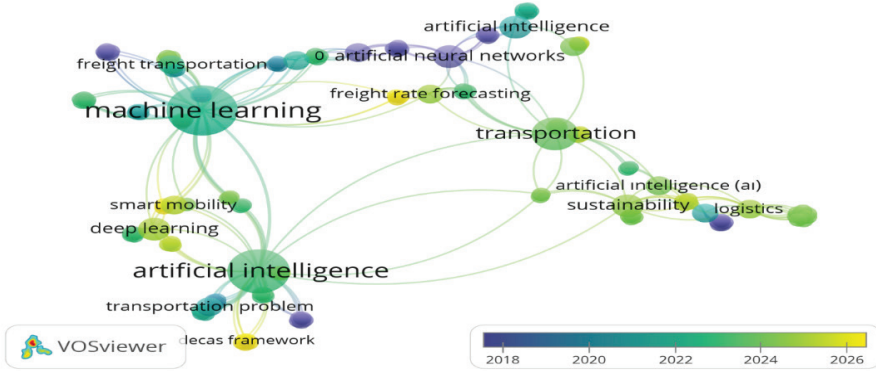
artificial intelligence
freight transportation
o artificial neural networks
machine learning
freight rate forecasting
transportation
artificial intelligence (ai)
sustainability
logistics
smart mobility
deep learning
artificial intelligence
transportation problem
decas framework
VOSviewer
2018
2020
2022
2024
2026